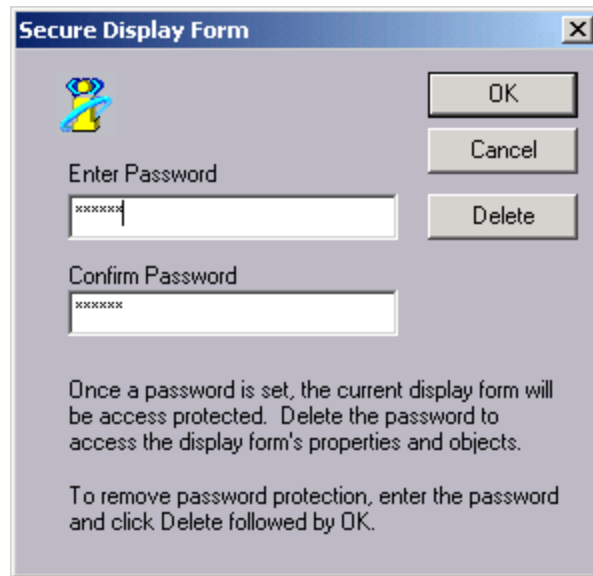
Secure Display Form

X

OK

Cancel

Delete

Enter Password

******

Confirm Password

******

Once a password is set, the current display form will be access protected. Delete the password to access the display form's properties and objects.

To remove password protection, enter the password and click Delete followed by OK.